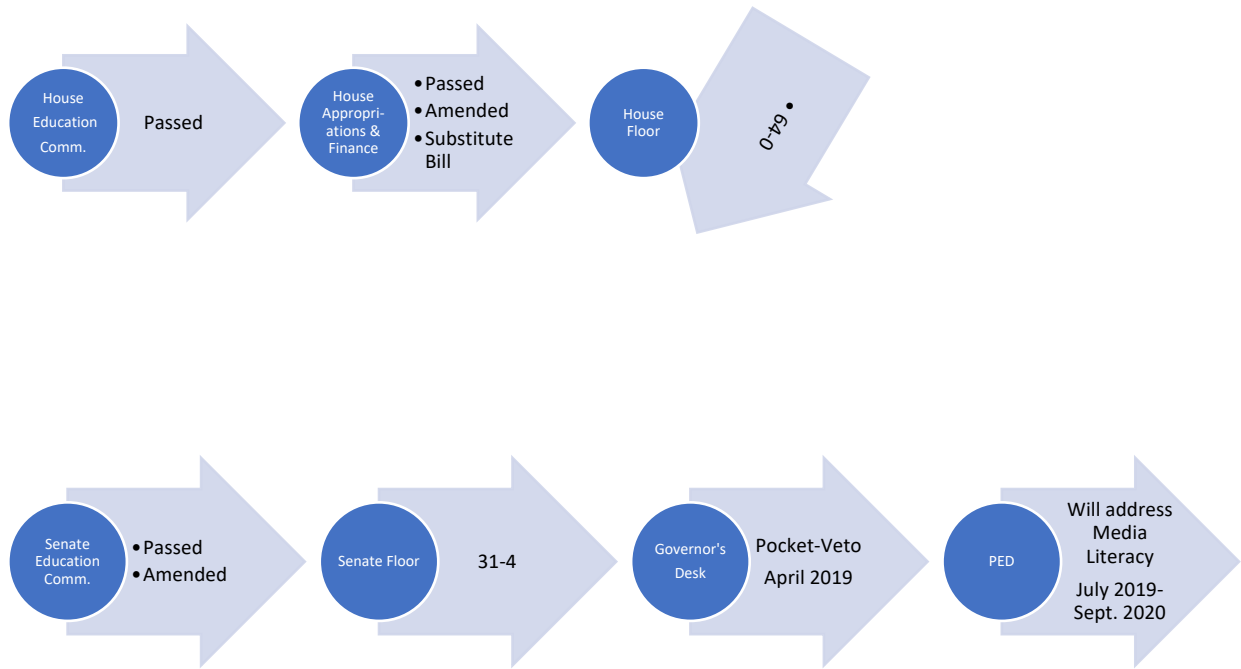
House Education Comm.

Passed

House Appropriations & Finance

• Passed
• Amended
• Substitute Bill

House Floor

• 64-0

Senate Education Comm.

• Passed
• Amended

Senate Floor

31-4

Governor's Desk

Pocket-Veto

April 2019

PED

Will address Media Literacy

July 2019-Sept. 2020